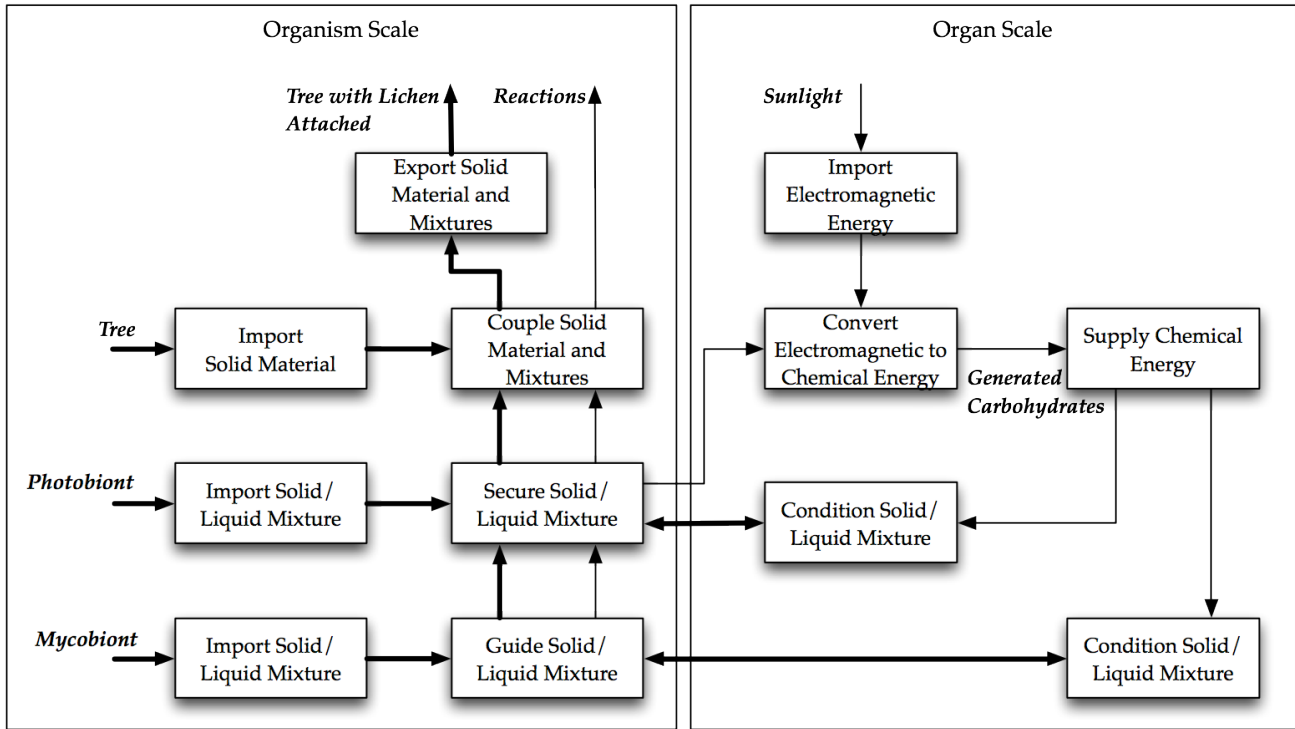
Organism Scale

Tree with Lichen Attached

Reactions

Export Solid Material and Mixtures

Tree

Import Solid Material

Couple Solid Material and Mixtures

Photobiont

Import Solid / Liquid Mixture

Secure Solid / Liquid Mixture

Mycobiont

Import Solid / Liquid Mixture

Guide Solid / Liquid Mixture

Organ Scale

Sunlight

Import Electromagnetic Energy

Convert Electromagnetic to Chemical Energy

Generated Carbohydrates

Supply Chemical Energy

Condition Solid / Liquid Mixture

Condition Solid / Liquid Mixture